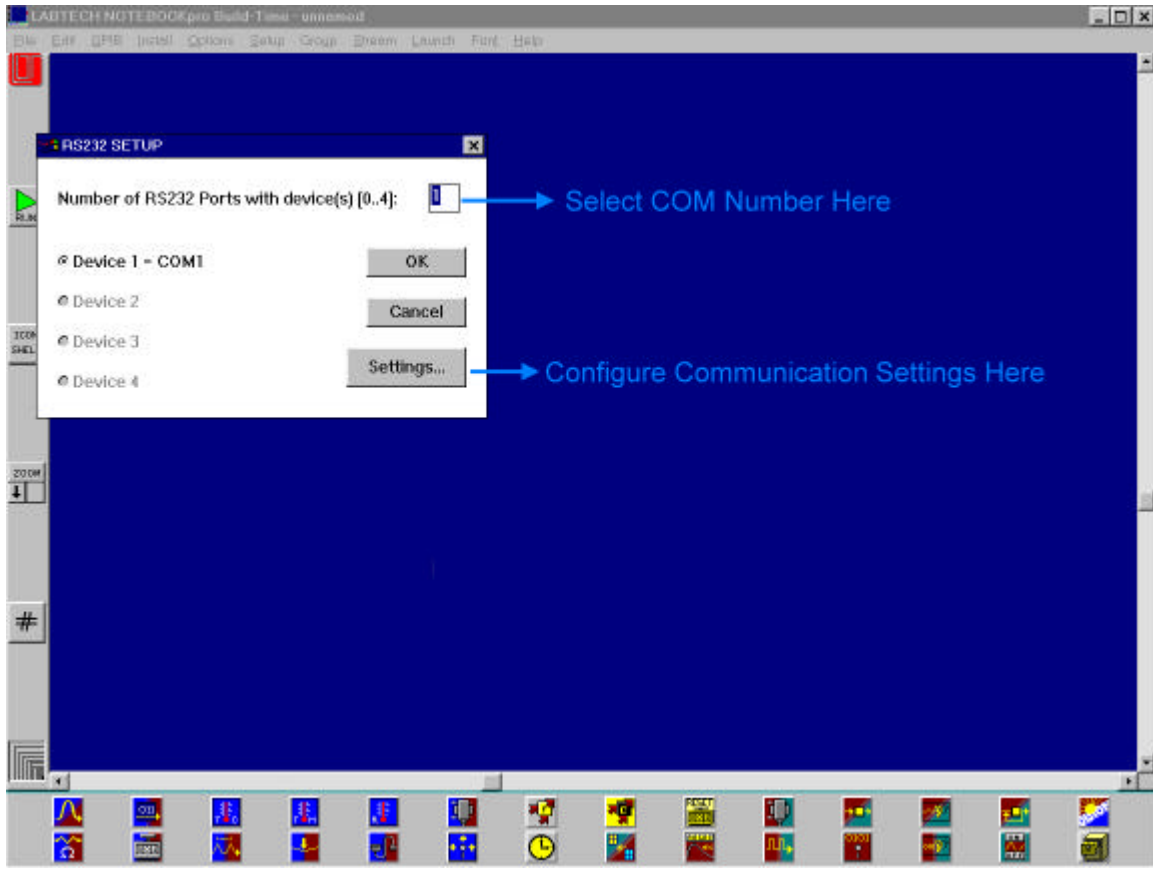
LABTECH NOTEBOOKpro Build-Time - unnamed

File Edit GPIB Install Options Setup Group Stream Launch Font Help

RS232 SETUP

Number of RS232 Ports with device(s) [0..4]: 1

Select COM Number Here

Device 1 - COM1

OK

Device 2

Cancel

Device 3

Device 4

Settings...

Configure Communication Settings Here

RUN

ICON SHEL

ZOOM

#